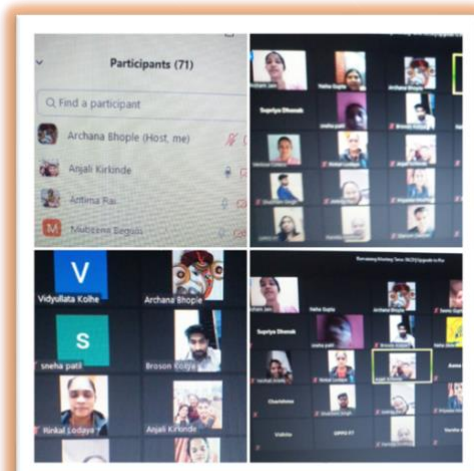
Participants (71)

Find a participant

Archana Bhople (Host, me)

Anjali Kirkinde

Antima Rai

M Muhzama Bergali

Supriya Dhenak

Neha Gupta

Archana Bhople

V

Vidyullata Kolhe

Archana Bhople

S

sneha patil

Broson Lodya

Rinkal Lodaya

Anjali Kirkinde

Supriya Dhenak

Neha Gupta

Archana Bhople